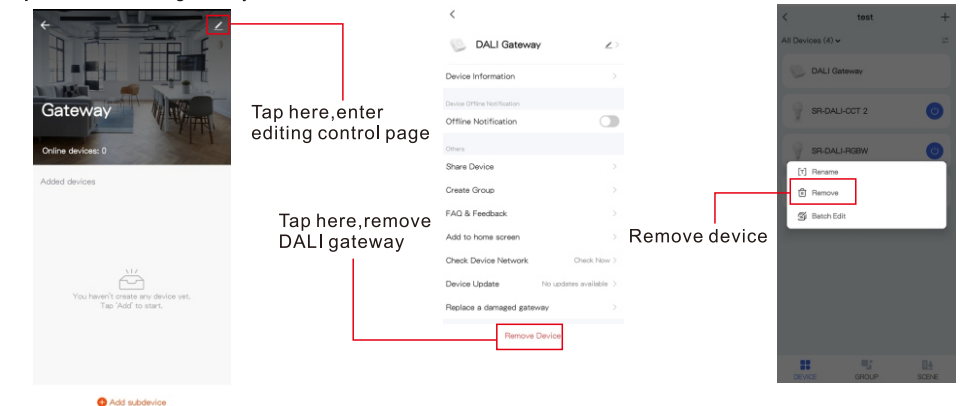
Gateway

Online devices: 0

Added devices

You haven't create any device yet. Tap 'Add' to start.

Add subdevice

Tap here,enter editing control page

Tap here,remove DALI gateway

DALI Gateway

Device Information

Device Offline Notification

Offline Notification

Others

Share Device

Create Group

FAQ & Feedback

Add to home screen

Check Device Network Check Now

Device Update No updates available

Replace a damaged gateway

Remove Device

Remove device

test

All Devices (4)

DALI Gateway

SR-DALI-CCT 2

SR-DALI-RGBW

Rename

Remove

Batch Edit

DEVICE GROUP SCENE